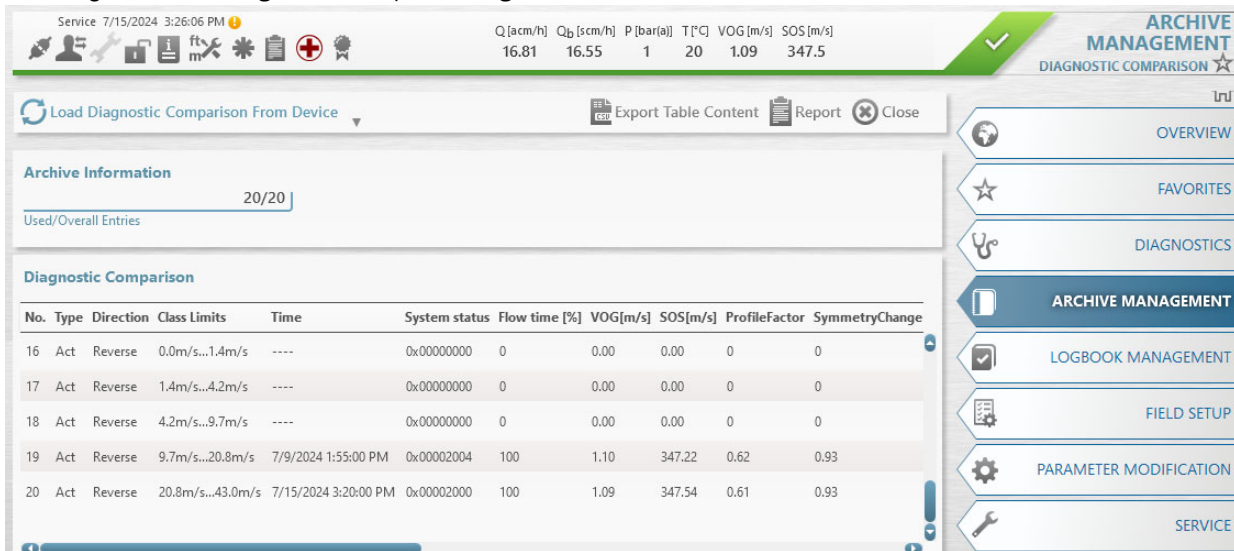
Service 7/15/2024 3:26:06 PM

ft m

| Q [acm/h] | $Q_b$ [scm/h] | P [bar(a)] | T [°C] | VOG [m/s] | SOS [m/s] |
|---|---|---|---|---|---|
| 16.81 | 16.55 | 1 | 20 | 1.09 | 347.5 |

ARCHIVE MANAGEMENT
DIAGNOSTIC COMPARISON ☆

Load Diagnostic Comparison From Device

Export Table Content Report Close

Archive Information

20/20

Used/Overall Entries

Diagnostic Comparison

| No. | Type | Direction | Class Limits | Time | System status | Flow time [%] | VOG[m/s] | SOS[m/s] | ProfileFactor | SymmetryChange |
|---|---|---|---|---|---|---|---|---|---|---|
| 16 | Act | Reverse | 0.0m/s...1.4m/s | ---- | 0x00000000 | 0 | 0.00 | 0.00 | 0 | 0 |
| 17 | Act | Reverse | 1.4m/s...4.2m/s | ---- | 0x00000000 | 0 | 0.00 | 0.00 | 0 | 0 |
| 18 | Act | Reverse | 4.2m/s...9.7m/s | ---- | 0x00000000 | 0 | 0.00 | 0.00 | 0 | 0 |
| 19 | Act | Reverse | 9.7m/s...20.8m/s | 7/9/2024 1:55:00 PM | 0x00002004 | 100 | 1.10 | 347.22 | 0.62 | 0.93 |
| 20 | Act | Reverse | 20.8m/s...43.0m/s | 7/15/2024 3:20:00 PM | 0x00002000 | 100 | 1.09 | 347.54 | 0.61 | 0.93 |

OVERVIEW
FAVORITES
DIAGNOSTICS
ARCHIVE MANAGEMENT
LOGBOOK MANAGEMENT
FIELD SETUP
PARAMETER MODIFICATION
SERVICE